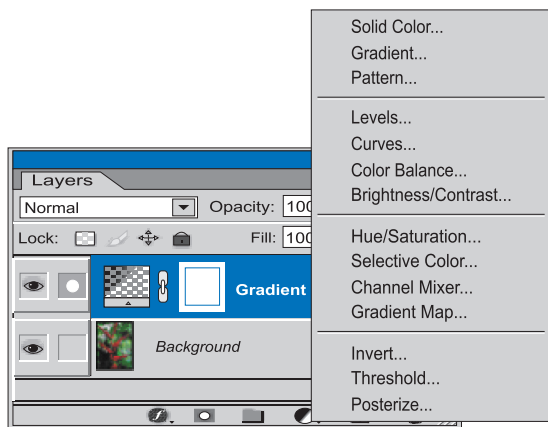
Layers
Normal
Opacity: 100
Lock:
Fill: 100
Gradient
Background

Solid Color...
Gradient...
Pattern...

Levels...
Curves...
Color Balance...
Brightness/Contrast...

Hue/Saturation...
Selective Color...
Channel Mixer...
Gradient Map...

Invert...
Threshold...
Posterize...